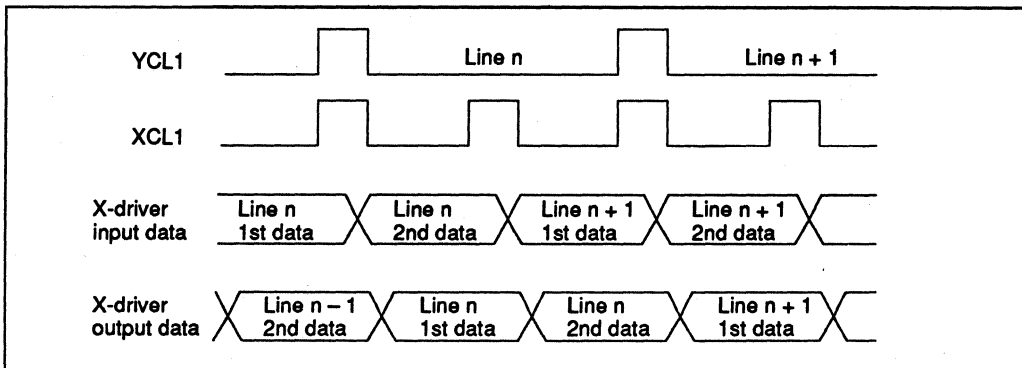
YCL1

Line n

Line n + 1

XCL1

X-driver input data

Line n 1st data

Line n 2nd data

Line n + 1 1st data

Line n + 1 2nd data

X-driver output data

Line n – 1 2nd data

Line n 1st data

Line n 2nd data

Line n + 1 1st data